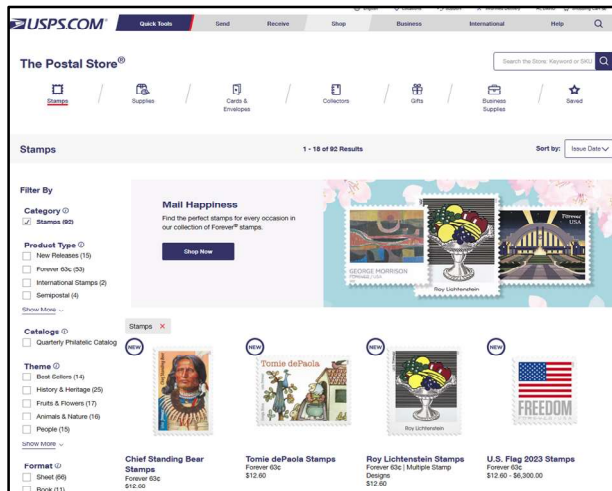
USPS.COM

Quick Tools | Send | Receive | Shop | Business | International | Help

The Postal Store®

Search the Store: Keyword or SKU

Stamps | Supplies | Cards & Envelopes | Collectors | Gifts | Business Supplies | Saved

Stamps

1 - 18 of 92 Results

Sort by: Issue Date

Filter By

Category ⓘ
Stamps (92)

Product Type ⓘ
New Releases (15)
Forever 63c (53)
International Stamps (2)
Semipostal (4)
Show More

Catalogs ⓘ
Quarterly Philatelic Catalog

Theme ⓘ
Book Sellers (14)
History & Heritage (25)
Fruits & Flowers (17)
Animals & Nature (16)
People (15)
Show More

Format ⓘ
Sheet (66)
Book (11)

Mail Happiness

Find the perfect stamps for every occasion in our collection of Forever® stamps.

Shop Now

GEORGE MORRISON

Roy Lichtenstein

Forever USA

Stamps ×

NEW

Chief Standing Bear Stamps
Forever 63c
$12.60

NEW

Tomie dePaola

Tomie dePaola Stamps
Forever 63c
$12.60

NEW

Roy Lichtenstein

Roy Lichtenstein Stamps
Forever 63c | Multiple Stamp Designs
$12.60

NEW

FREEDOM

U.S. Flag 2023 Stamps
Forever 63c
$12.60 - $6,300.00